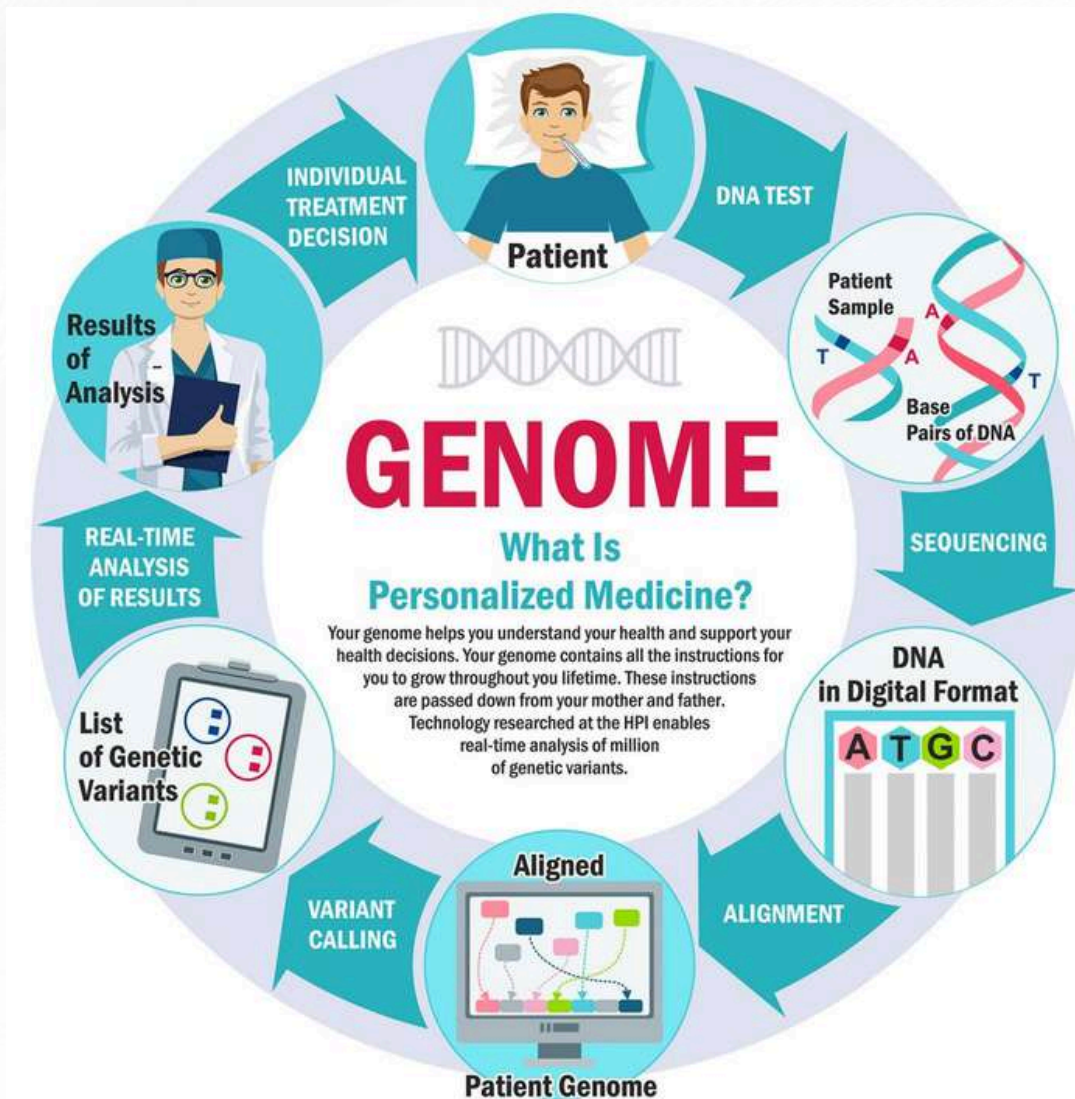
GENOME

What Is Personalized Medicine?

Your genome helps you understand your health and support your health decisions. Your genome contains all the instructions for you to grow throughout you lifetime. These instructions are passed down from your mother and father. Technology researched at the HPI enables real-time analysis of million of genetic variants.

Patient

DNA TEST

Patient Sample

T

A

A

T

Base Pairs of DNA

SEQUENCING

DNA in Digital Format

A T G C

ALIGNMENT

Aligned

Patient Genome

VARIANT CALLING

List of Genetic Variants

REAL-TIME ANALYSIS OF RESULTS

Results of Analysis

INDIVIDUAL TREATMENT DECISION